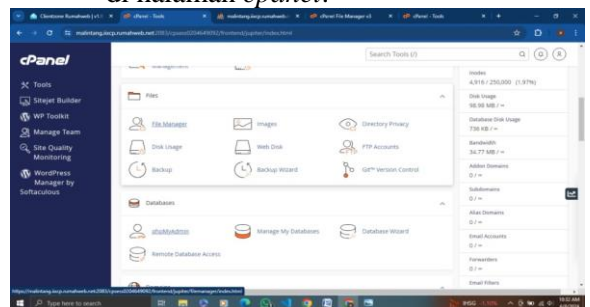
di halaman cpanel.

Clientzone Rumahweb | v5.1 | cPanel - Tools | malintang.iocp.rumahweb | cPanel File Manager v3 | cPanel - Tools

malintang.iocp.rumahweb.net:2083/cpsess0204649092/frontend/jupiter/index.html

cPanel

Search Tools (/)

Tools
Sitejet Builder
WP Toolkit
Manage Team
Site Quality Monitoring
WordPress Manager by Softaculous

Files

File Manager
Images
Directory Privacy
Disk Usage
Web Disk
FTP Accounts
Backup
Backup Wizard
Git™ Version Control

Databases

phpMyAdmin
Manage My Databases
Database Wizard
Remote Database Access

Inodes
4,916 / 250,000 (1.97%)
Disk Usage
98.98 MB / ∞
Database Disk Usage
736 KB / ∞
Bandwidth
34.77 MB / ∞
Addon Domains
0 / ∞
Subdomains
0 / ∞
Alias Domains
0 / ∞
Email Accounts
0 / ∞
Forwarders
0 / ∞
Email Filters

https://malintang.iocp.rumahweb.net:2083/cpsess0204649092/frontend/jupiter/filemanager/index.html

Type here to search
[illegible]